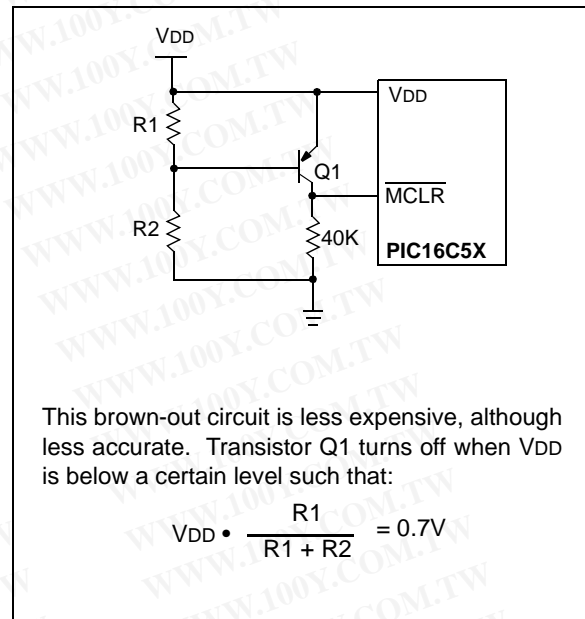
VDD

R1

Q1

R2

40K

VDD

$\overline{MCLR}$

PIC16C5X

WWW.100Y.COM.TW

This brown-out circuit is less expensive, although less accurate. Transistor Q1 turns off when VDD is below a certain level such that:

$V_{DD} \bullet \frac{R1}{R1 + R2} = 0.7V$